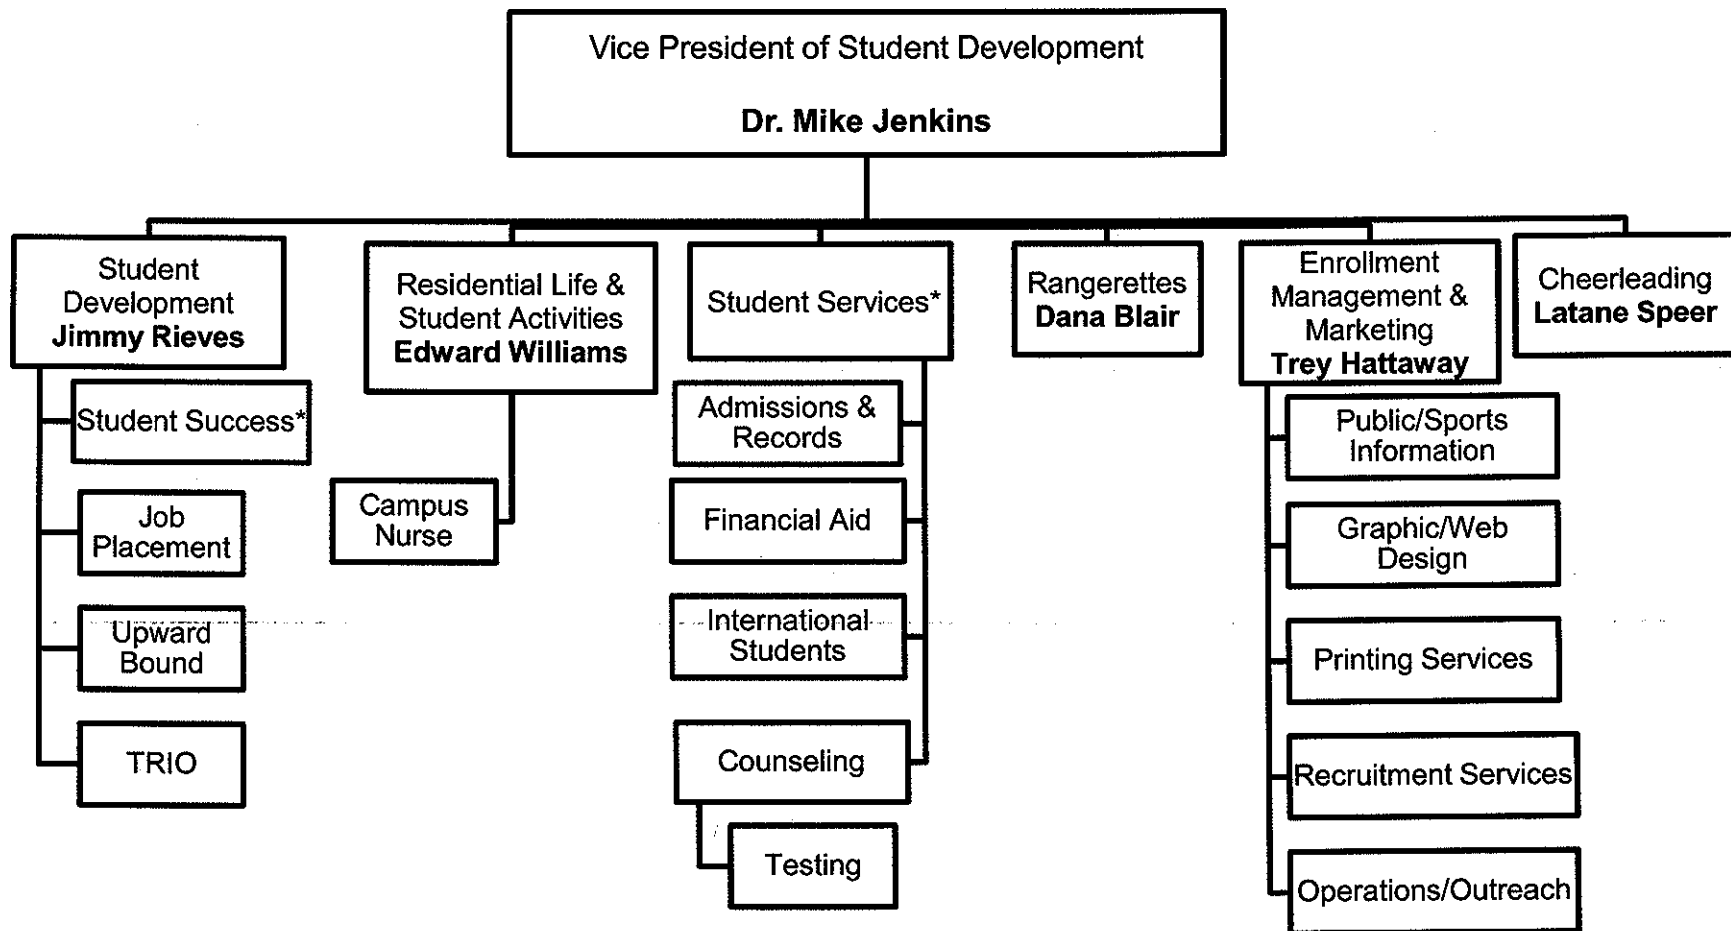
Vice President of Student Development

Dr. Mike Jenkins

Student Development
Jimmy Rieves

Student Success*

Job Placement

Upward Bound

TRIO

Residential Life & Student Activities
Edward Williams

Campus Nurse

Student Services*

Admissions & Records

Financial Aid

International Students

Counseling

Testing

Rangerettes
Dana Blair

Enrollment Management & Marketing
Trey Hattaway

Public/Sports Information

Graphic/Web Design

Printing Services

Recruitment Services

Operations/Outreach

Cheerleading
Latane Speer